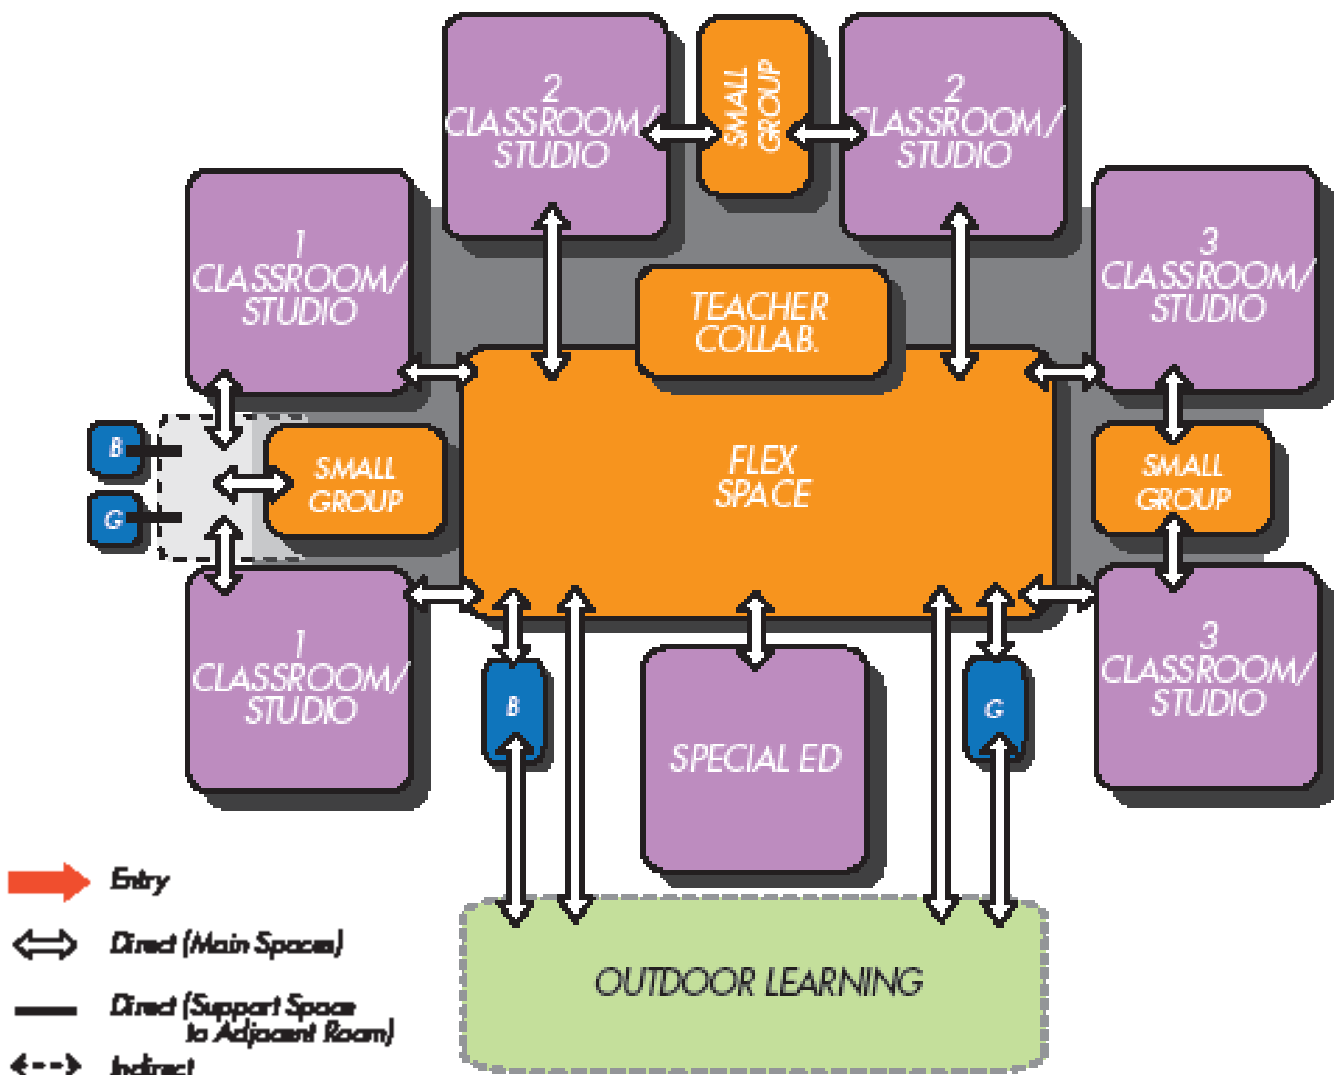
2
CLASSROOM/
STUDIO

SMALL
GROUP

2
CLASSROOM/
STUDIO

1
CLASSROOM/
STUDIO

TEACHER
COLLAB.

3
CLASSROOM/
STUDIO

B

G

SMALL
GROUP

FLEX
SPACE

SMALL
GROUP

1
CLASSROOM/
STUDIO

B

SPECIAL ED

G

3
CLASSROOM/
STUDIO

OUTDOOR LEARNING

Entry

Direct (Main Spaces)

Direct (Support Space to Adjacent Room)

Indirect